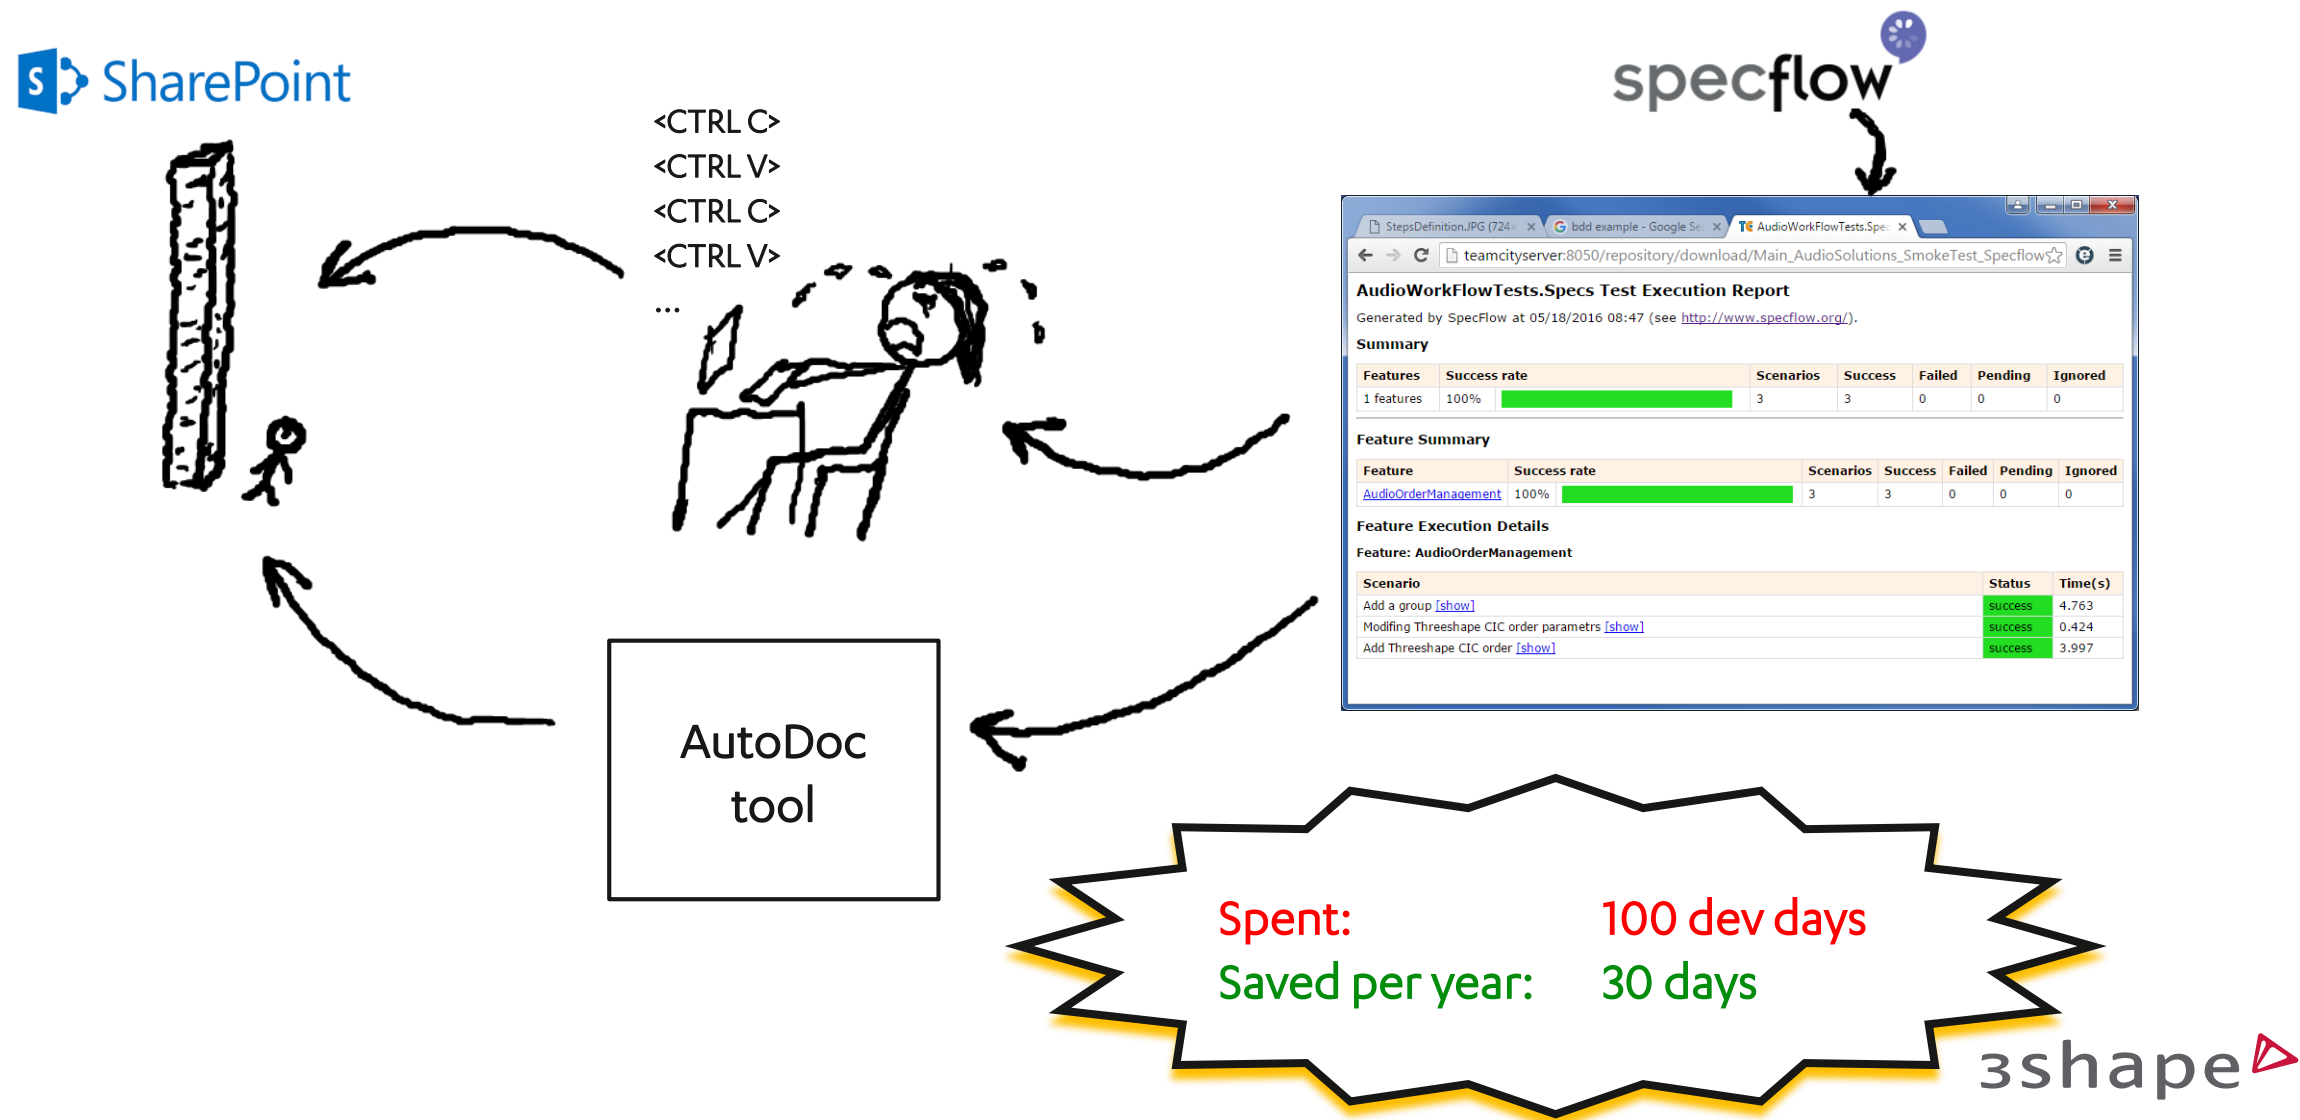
SharePoint

<CTRL C>
<CTRL V>
<CTRL C>
<CTRL V>
...

specflow

StepsDefinition.JPG (724× ×
bdd example - Google Se ×
AudioWorkFlowTests.Spec ×

teamcityserver:8050/repository/download/Main_AudioSolutions_SmokeTest_Specflow

AudioWorkFlowTests.Specs Test Execution Report

Generated by SpecFlow at 05/18/2016 08:47 (see http://www.specflow.org/).

Summary

| Features | Success rate | | Scenarios | Success | Failed | Pending | Ignored |
|---|---|---|---|---|---|---|---|
| 1 features | 100% | | 3 | 3 | 0 | 0 | 0 |

Feature Summary

| Feature | Success rate | | Scenarios | Success | Failed | Pending | Ignored |
|---|---|---|---|---|---|---|---|
| AudioOrderManagement | 100% | | 3 | 3 | 0 | 0 | 0 |

Feature Execution Details

Feature: AudioOrderManagement

| Scenario | Status | Time(s) |
|---|---|---|
| Add a group [show] | success | 4.763 |
| Modifing Threeshape CIC order parametrs [show] | success | 0.424 |
| Add Threeshape CIC order [show] | success | 3.997 |

AutoDoc tool

Spent: 100 dev days
Saved per year: 30 days

3shape